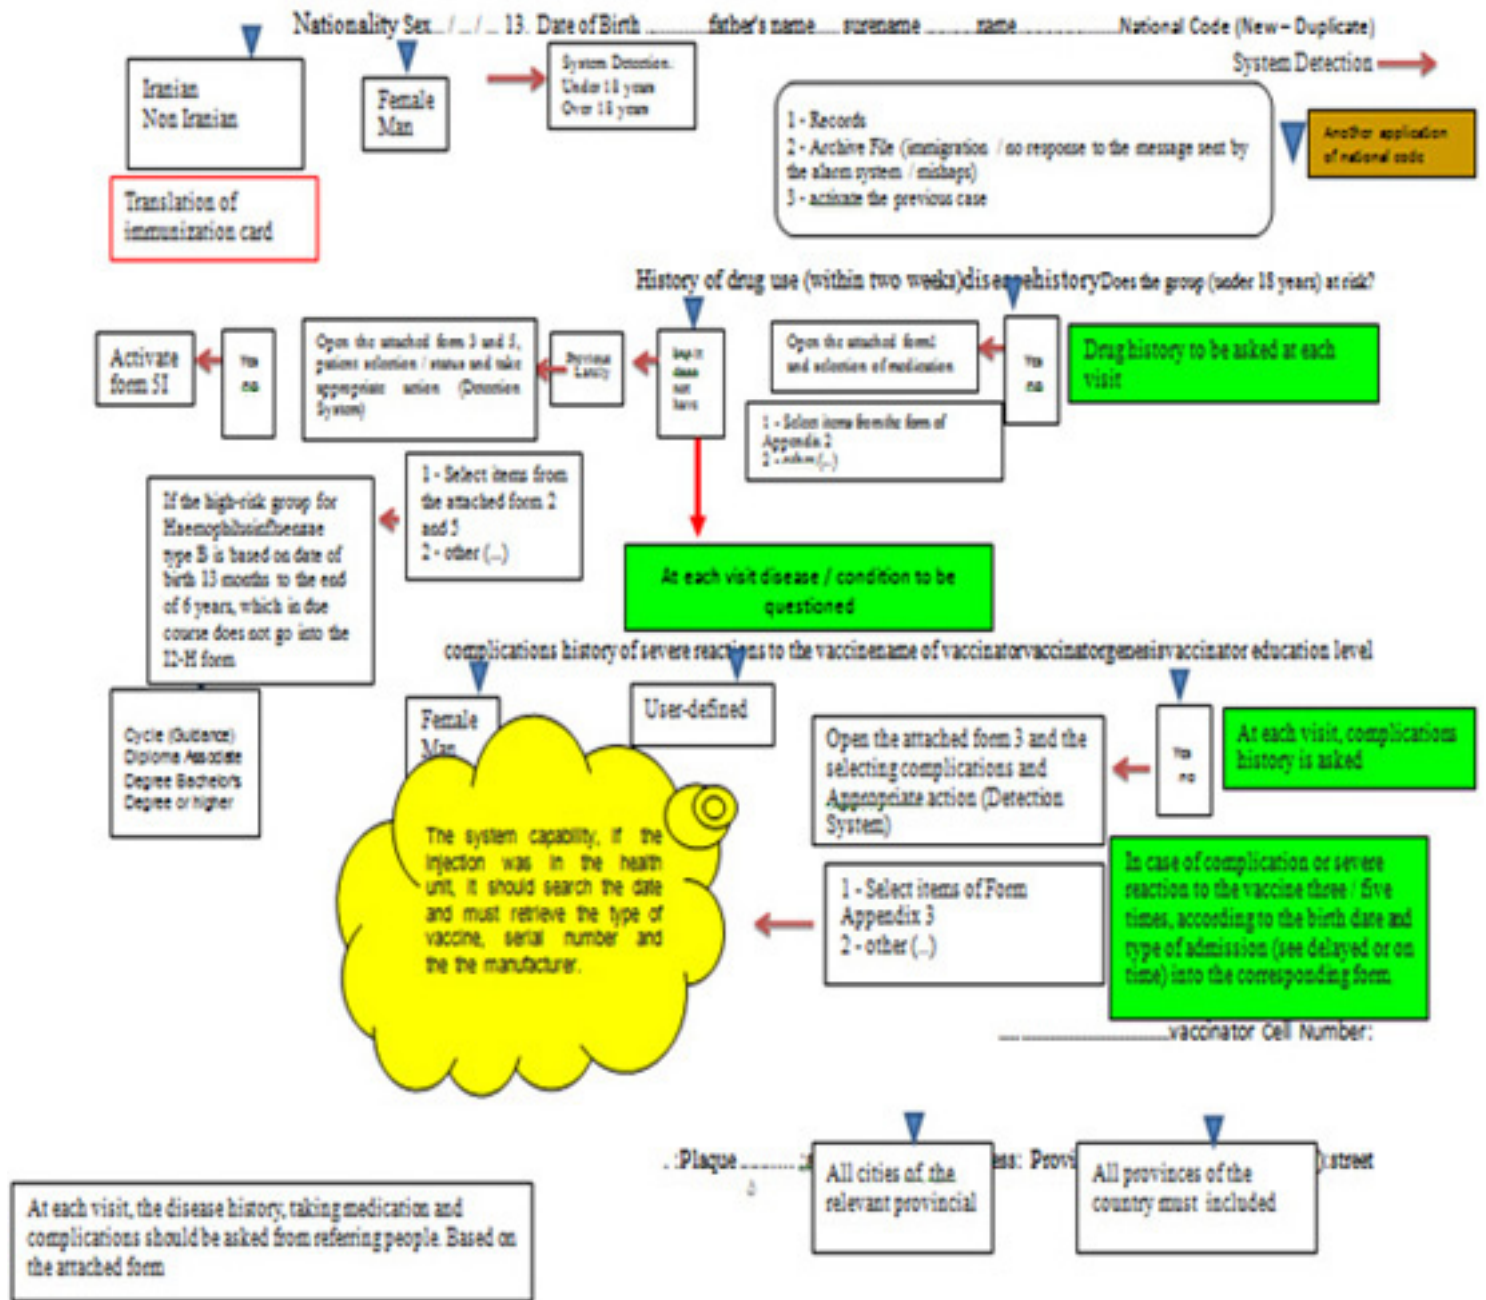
Nationality Sex .. / .. / .. 13. Date of Birth .......... father's name ..... surename ........ name ............... National Code (New – Duplicate)

Iranian
Non Iranian

Translation of immunization card

Female
Man

System Detection:
Under 18 years
Over 18 years

System Detection

1 - Records
2 - Archive File (immigration / no response to the message sent by the alarm system / mishaps)
3 - activate the previous case

Another application of national code

History of drug use (within two weeks)disease history Does the group (under 18 years) at risk?

Activate form 51

Yes
no

Open the attached form 3 and 5, patient selection / status and take appropriate action (Detection System)

Previous Lately

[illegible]

Open the attached form1 and selection of medication

Yes
no

Drug history to be asked at each visit

1 - Select items from the form of Appendix 2
2 - other (...)

1 - Select items from the attached form 2 and 5
2 - other (...)

If the high-risk group for Haemophilusinfluenzae type B is based on date of birth 13 months to the end of 6 years, which in due course does not go into the 12-H form

At each visit disease / condition to be questioned

complications history of severe reactions to the vaccinename of vaccinatorvaccinatoegenesisvaccinator education level

Cycle (Guidance) Diploma Associate Degree Bachelor's Degree or higher

Female
Man

User-defined

The system capability, if the injection was in the health unit, it should search the date and must retrieve the type of vaccine, serial number and the the manufacturer.

Open the attached form 3 and the selecting complications and Appropriate action (Detection System)

Yes
no

At each visit, complications history is asked

1 - Select items of Form Appendix 3
2 - other (...)

In case of complication or severe reaction to the vaccine three / five times, according to the birth date and type of admission (see delayed or on time) into the corresponding form

.........................vaccinator Cell Number:

..:Plaque ........

All cities of the relevant provincial

ss: Provi

All provinces of the country must included

):street

At each visit, the disease history, taking medication and complications should be asked from referring people. Based on the attached form